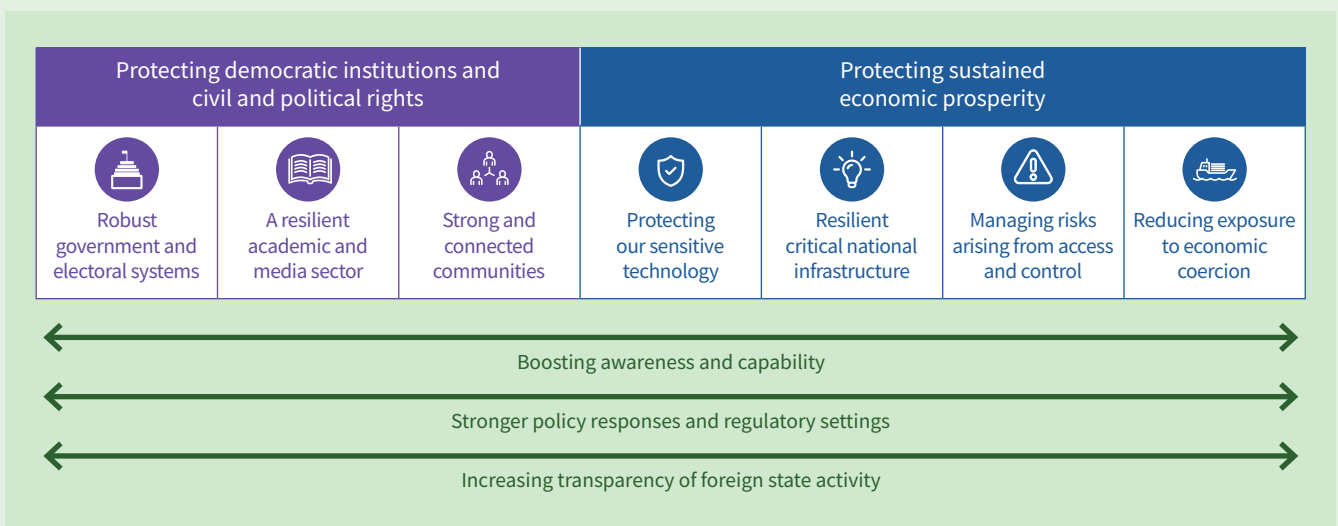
Protecting democratic institutions and civil and political rights

Protecting sustained economic prosperity

| Robust government and electoral systems | A resilient academic and media sector | Strong and connected communities | Protecting our sensitive technology | Resilient critical national infrastructure | Managing risks arising from access and control | Reducing exposure to economic coercion |
|---|---|---|---|---|---|---|

Boosting awareness and capability

Stronger policy responses and regulatory settings

Increasing transparency of foreign state activity